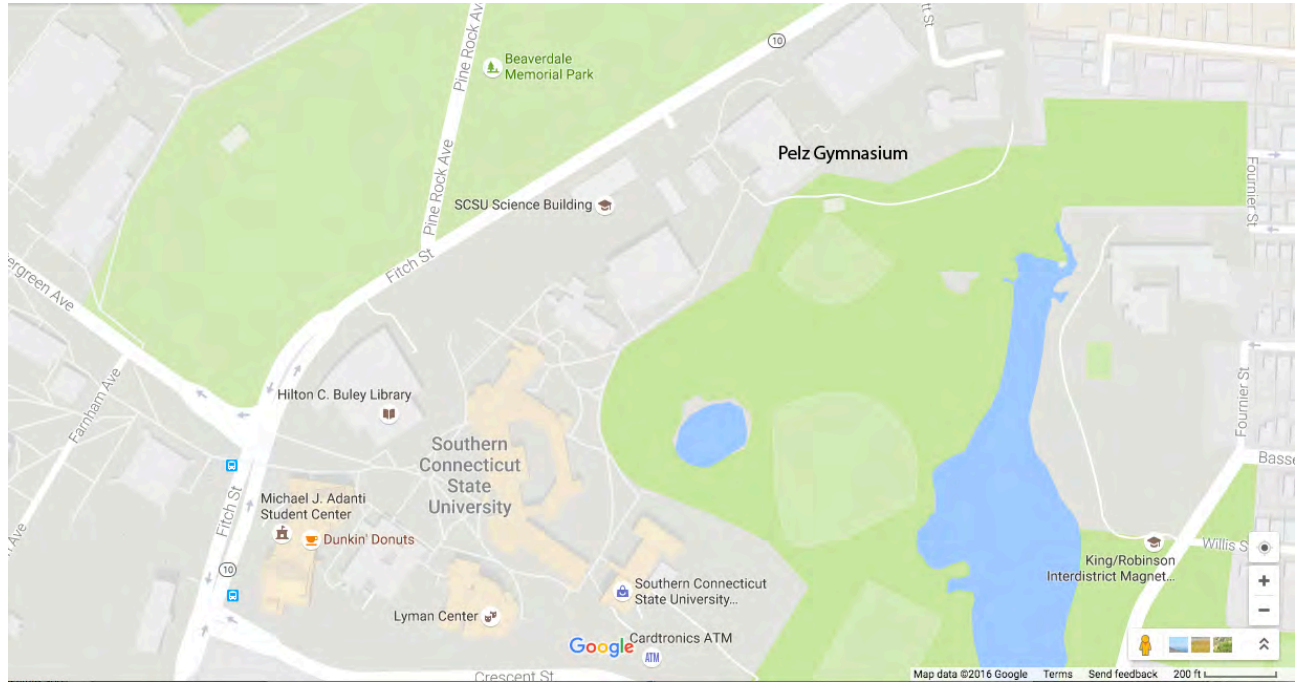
Pine Rock Ave
Beaverdale Memorial Park
10
Pelz Gymnasium
Pine Rock Ave
SCSU Science Building
Fournier St
Fitch St
ergreen Ave
Farnham Ave
Hilton C. Buley Library
Southern Connecticut State University
Fournier St
Basse
Fitch St
Michael J. Adanti Student Center
Dunkin' Donuts
Ave
10
Southern Connecticut State University...
King/Robinson Interdistrict Magnet...
Willis S
+
−
Lyman Center
Google
Cardtronics ATM
ATM
Crescent St
Map data ©2016 Google Terms Send feedback 200 ft